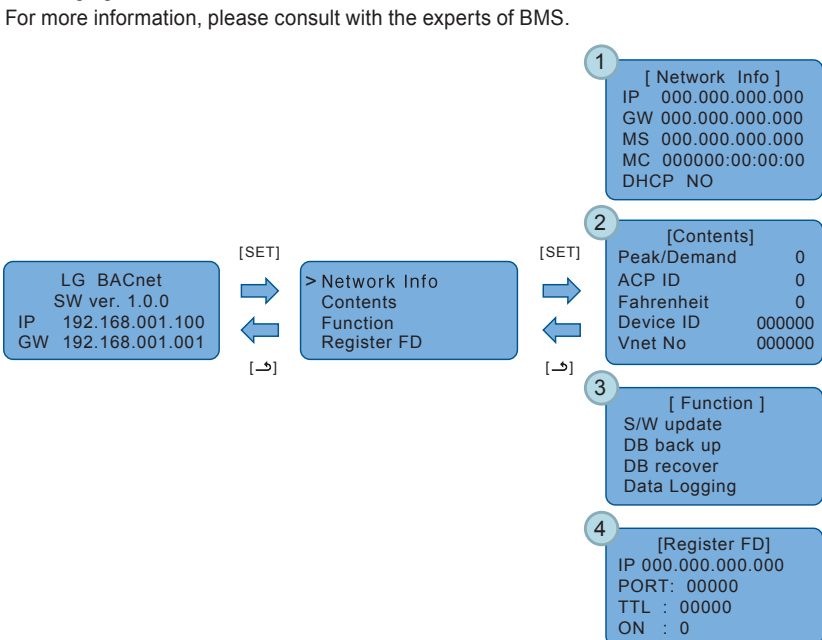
For more information, please consult with the experts of BMS.

1
[ Network Info ]
IP 000.000.000.000
GW 000.000.000.000
MS 000.000.000.000
MC 000000:00:00:00
DHCP NO

2
[Contents]
Peak/Demand 0
ACP ID 0
Fahrenheit 0
Device ID 000000
Vnet No 000000

[SET]

LG BACnet
SW ver. 1.0.0
IP 192.168.001.100
GW 192.168.001.001

[SET]

> Network Info
Contents
Function
Register FD

[↵]

[↵]

3
[ Function ]
S/W update
DB back up
DB recover
Data Logging

4
[Register FD]
IP 000.000.000.000
PORT: 00000
TTL : 00000
ON : 0